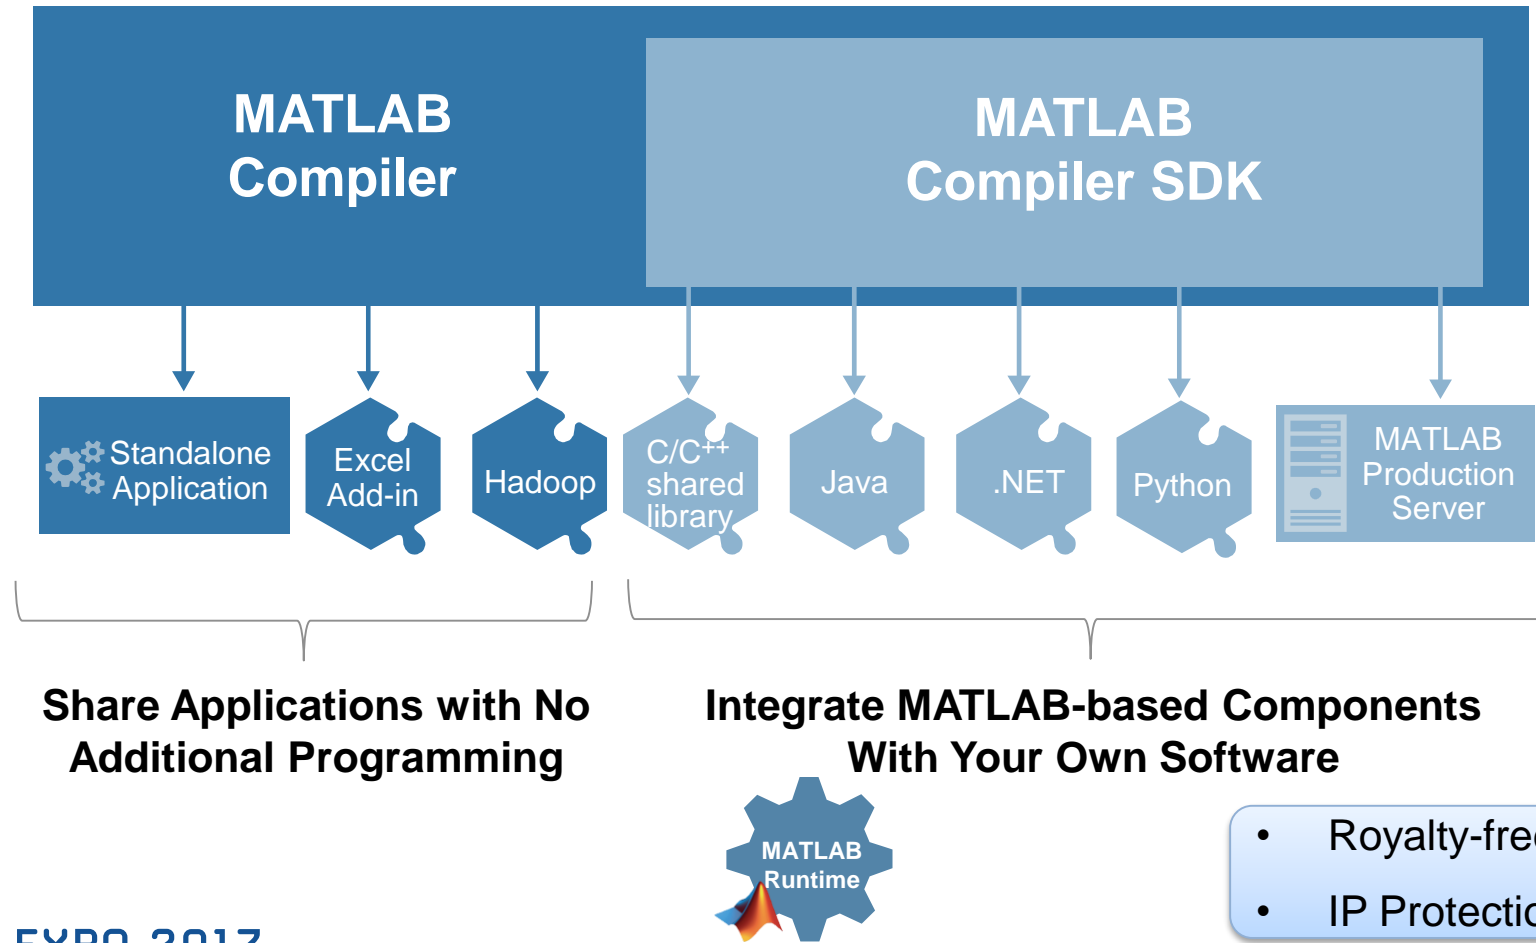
MATLAB Compiler

MATLAB Compiler SDK

Standalone Application

Excel Add-in

Hadoop

C/C++ shared library

Java

.NET

Python

MATLAB Production Server

Share Applications with No Additional Programming

Integrate MATLAB-based Components With Your Own Software

MATLAB Runtime

• Royalty-fre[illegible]

• IP Protectio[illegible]

EXPO 2017